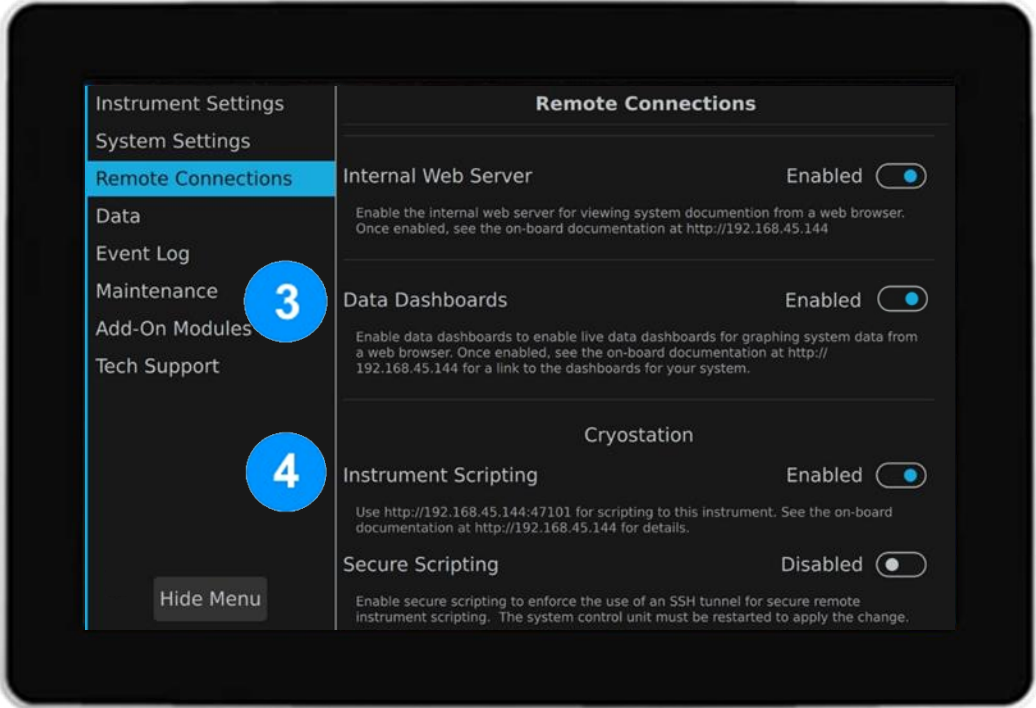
Instrument Settings
System Settings
Remote Connections
Data
Event Log
Maintenance
Add-On Modules
Tech Support

Hide Menu

3

4

Remote Connections

Internal Web Server Enabled

Enable the internal web server for viewing system documention from a web browser. Once enabled, see the on-board documentation at http://192.168.45.144

Data Dashboards Enabled

Enable data dashboards to enable live data dashboards for graphing system data from a web browser. Once enabled, see the on-board documentation at http://192.168.45.144 for a link to the dashboards for your system.

Cryostation

Instrument Scripting Enabled

Use http://192.168.45.144:47101 for scripting to this instrument. See the on-board documentation at http://192.168.45.144 for details.

Secure Scripting Disabled

Enable secure scripting to enforce the use of an SSH tunnel for secure remote instrument scripting. The system control unit must be restarted to apply the change.